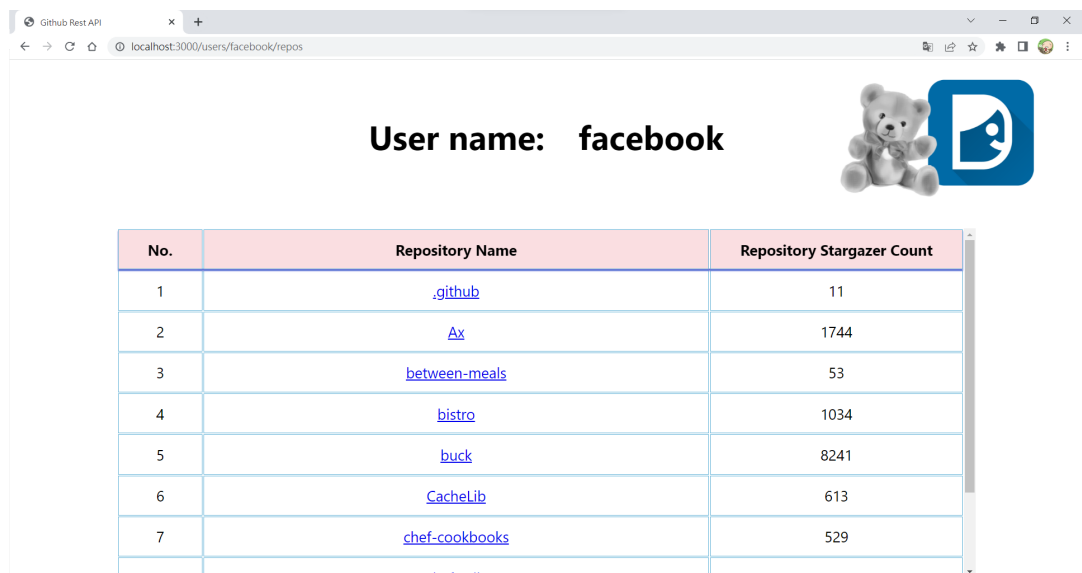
Github Rest API

localhost:3000/users/facebook/repos

User name: facebook

| No. | Repository Name | Repository Stargazer Count |
|---|---|---|
| 1 | .github | 11 |
| 2 | Ax | 1744 |
| 3 | between-meals | 53 |
| 4 | bistro | 1034 |
| 5 | buck | 8241 |
| 6 | CacheLib | 613 |
| 7 | chef-cookbooks | 529 |